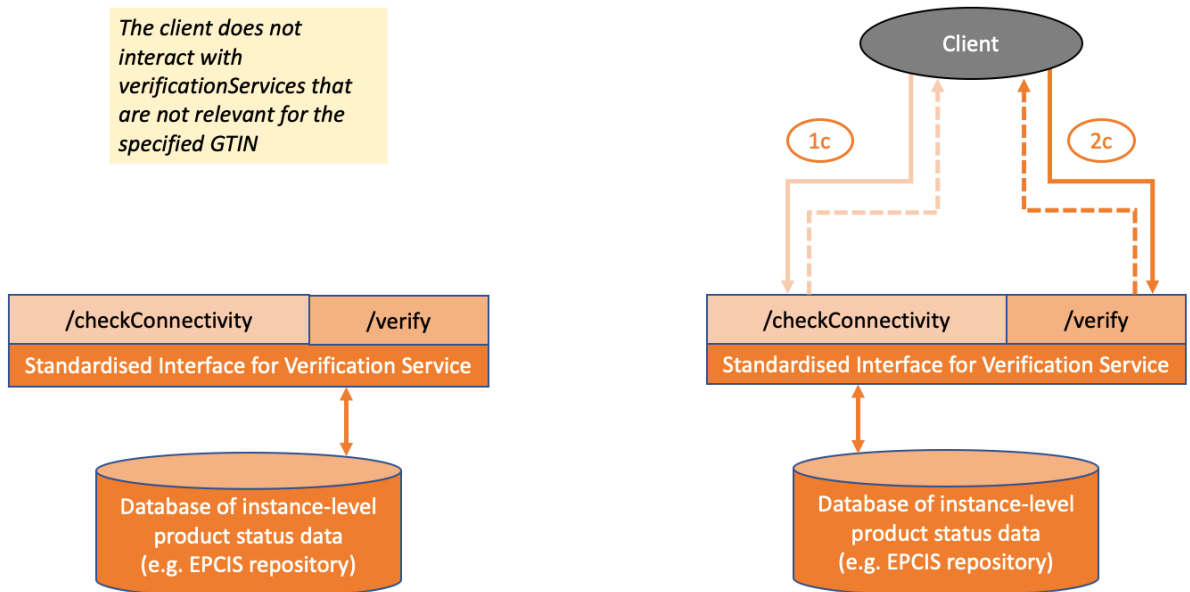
The client does not interact with verificationServices that are not relevant for the specified GTIN

Client

1c

2c

/checkConnectivity

/verify

Standardised Interface for Verification Service

Database of instance-level product status data (e.g. EPCIS repository)

/checkConnectivity

/verify

Standardised Interface for Verification Service

Database of instance-level product status data (e.g. EPCIS repository)